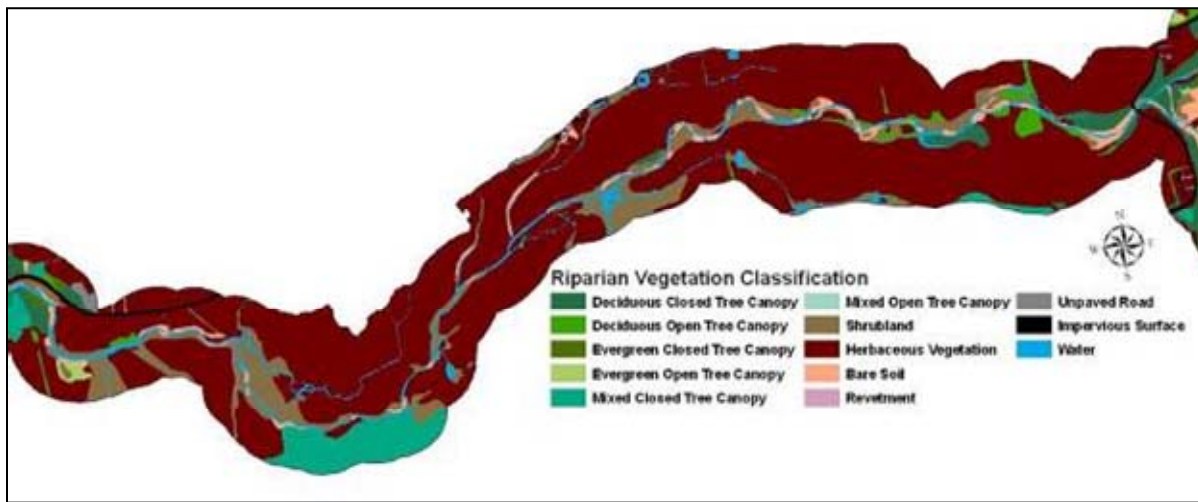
Riparian Vegetation Classification

Deciduous Closed Tree Canopy
Deciduous Open Tree Canopy
Evergreen Closed Tree Canopy
Evergreen Open Tree Canopy
Mixed Closed Tree Canopy

Mixed Open Tree Canopy
Shrubland
Herbaceous Vegetation
Bare Soil
Revetment

Unpaved Road
Impervious Surface
Water

N
W
E
S